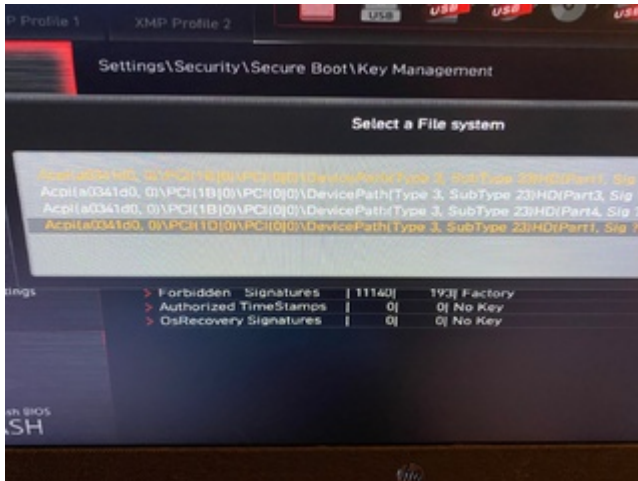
P Profile 1

XMP Profile 2

USB

USB

USB

USB

Settings\Security\Secure Boot\Key Management

Select a File system

Acpi(a0341d0, 0)\PCI(1B|0)\PCI(0|0)\DevicePath(Type 3, SubType 23)HD(Part1, Sig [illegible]

Acpi(a0341d0, 0)\PCI(1B|0)\PCI(0|0)\DevicePath(Type 3, SubType 23)HD(Part3, Sig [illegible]

Acpi(a0341d0, 0)\PCI(1B|0)\PCI(0|0)\DevicePath(Type 3, SubType 23)HD(Part4, Sig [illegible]

Acpi(a0341d0, 0)\PCI(1D|0)\PCI(0|0)\DevicePath(Type 3, SubType 23)HD(Part1, Sig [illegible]

ttings

> Forbidden Signatures | 11140| 193| Factory
> Authorized TimeStamps | 0| 0| No Key
> OsRecovery Signatures | 0| 0| No Key

sh BIOS
ASH